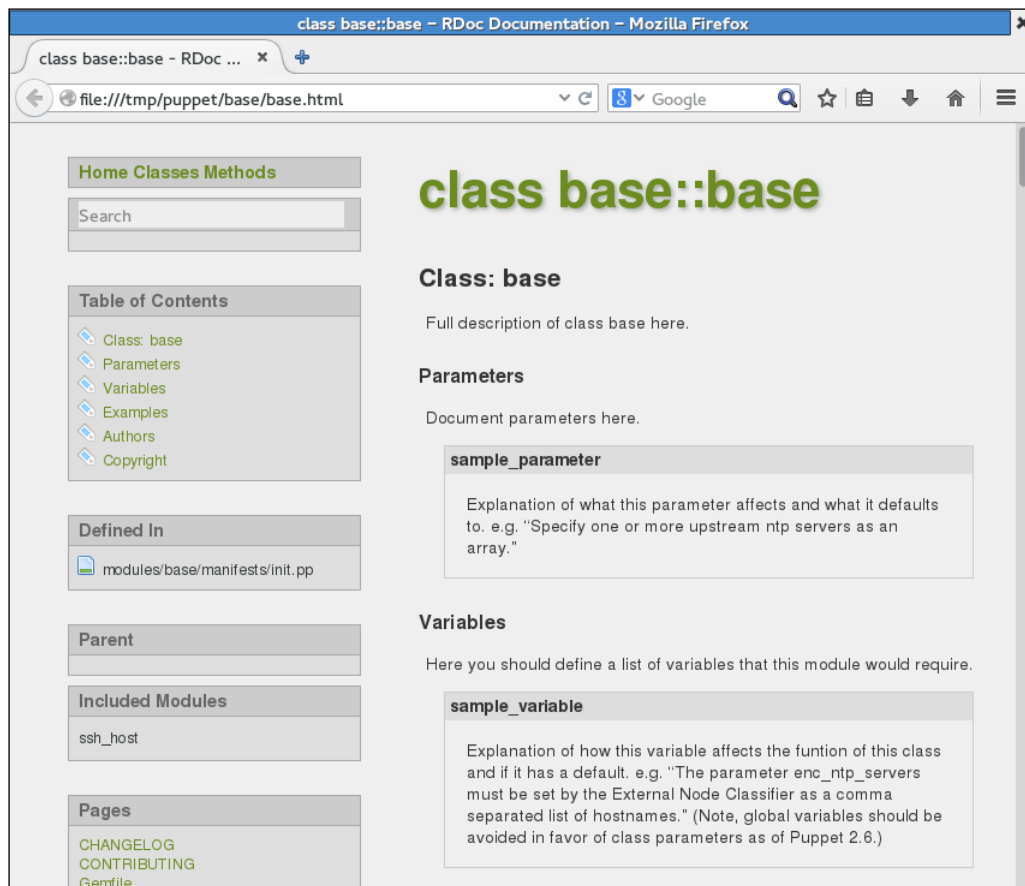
class base::base - RDoc Documentation - Mozilla Firefox

class base::base - RDoc ... ×

file:///tmp/puppet/base/base.html

Google

Home Classes Methods

Search

Table of Contents

Class: base
Parameters
Variables
Examples
Authors
Copyright

Defined In

modules/base/manifests/init.pp

Parent

Included Modules

ssh_host

Pages

CHANGELOG
CONTRIBUTING
Gemfile

class base::base

Class: base

Full description of class base here.

Parameters

Document parameters here.

sample_parameter

Explanation of what this parameter affects and what it defaults to. e.g. "Specify one or more upstream ntp servers as an array."

Variables

Here you should define a list of variables that this module would require.

sample_variable

Explanation of how this variable affects the funtion of this class and if it has a default. e.g. "The parameter enc_ntp_servers must be set by the External Node Classifier as a comma separated list of hostnames." (Note, global variables should be avoided in favor of class parameters as of Puppet 2.6.)